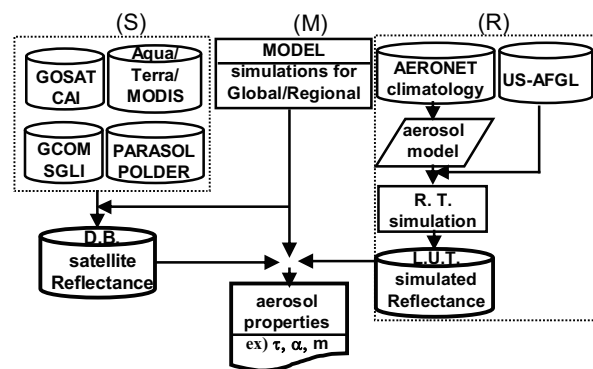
(S)

(M)

(R)

GOSAT CAI

Aqua/ Terra/ MODIS

GCOM SGLI

PARASOL POLDER

MODEL simulations for Global/Regional

AERONET climatology

US-AFGL

aerosol model

R. T. simulation

D.B. satellite Reflectance

L.U.T. simulated Reflectance

aerosol properties ex) $\tau$, $\alpha$, m